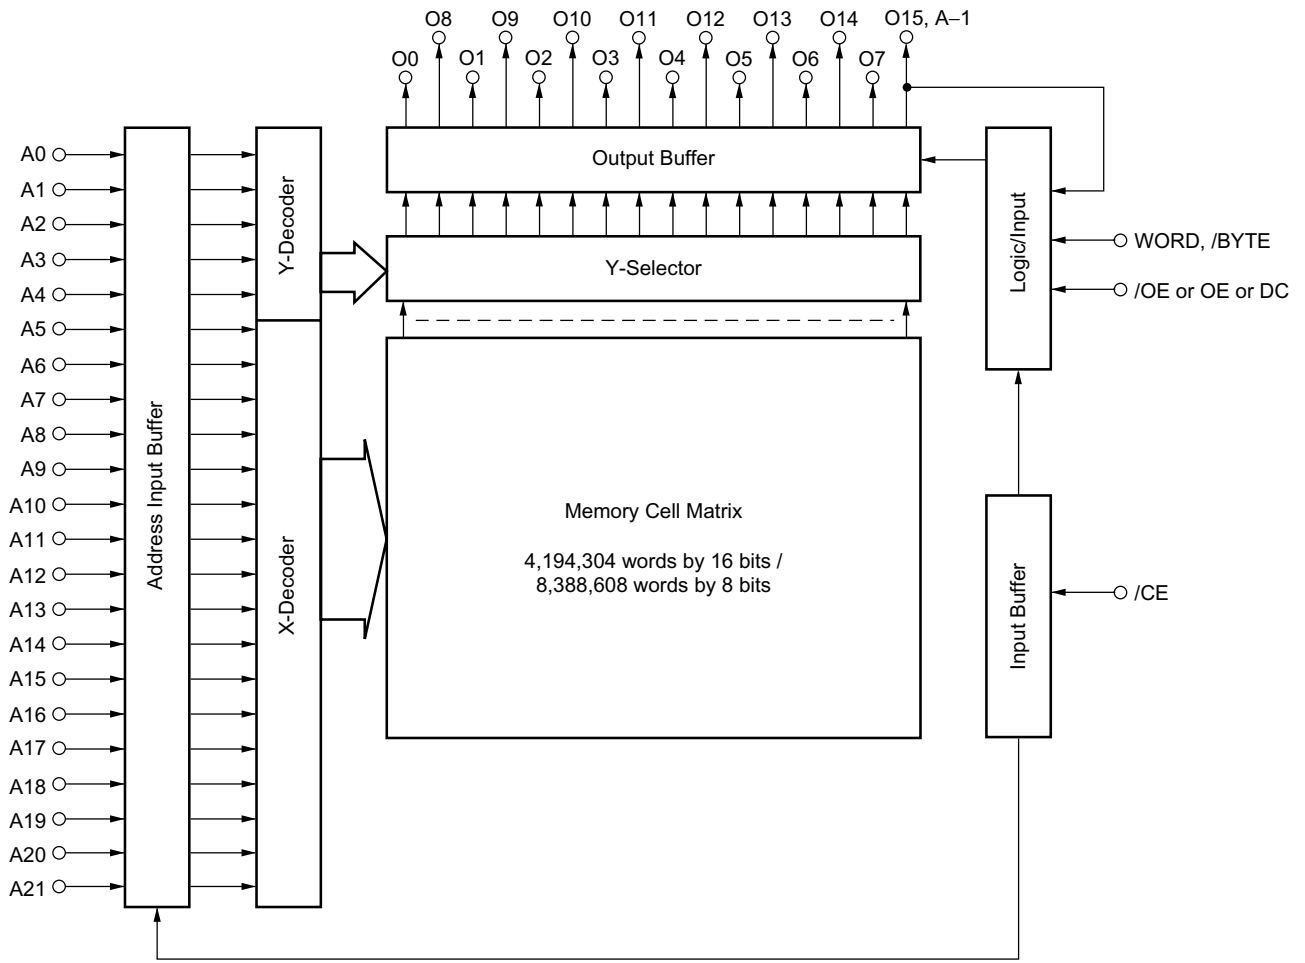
O8 O9 O10 O11 O12 O13 O14 O15, A–1
O0 O1 O2 O3 O4 O5 O6 O7

A0
A1
A2
A3
A4
A5
A6
A7
A8
A9
A10
A11
A12
A13
A14
A15
A16
A17
A18
A19
A20
A21

Address Input Buffer

Y-Decoder

X-Decoder

Output Buffer

Y-Selector

Memory Cell Matrix

4,194,304 words by 16 bits /
8,388,608 words by 8 bits

Logic/Input

WORD, /BYTE

/OE or OE or DC

Input Buffer

/CE